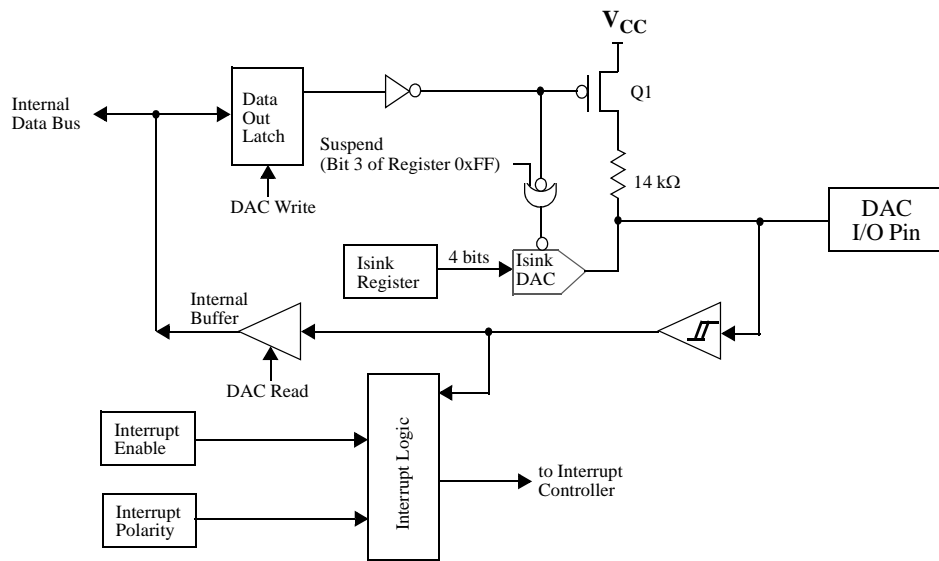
$V_{CC}$

Internal Data Bus

Data Out Latch

Q1

Suspend (Bit 3 of Register 0xFF)

DAC Write

14 kΩ

DAC I/O Pin

Isink Register

4 bits

Isink DAC

Internal Buffer

DAC Read

Interrupt Enable

Interrupt Logic

to Interrupt Controller

Interrupt Polarity